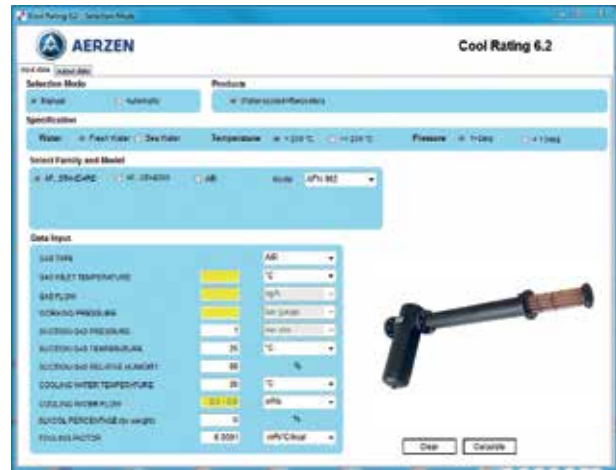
Cool Rating 6.2 - Selection Mode

AERZEN

Cool Rating 6.2

Input data | Output data

Selection Mode

Manual | Automatic

Products

Water cooled aftercoolers

Specification

Water: Fresh Water | Sea Water

Temperature: < 200 °C | >= 200 °C

Pressure: > 1 barg | < 1 barg

Select Family and Model

AF_STANDARD | AF_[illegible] | AB

Model: AFN 962

Data Input

| | | |
|---|---|---|
| GAS TYPE | | AIR |
| GAS INLET TEMPERATURE | | °C |
| GAS FLOW | | kg/h |
| WORKING PRESSURE | | bar (gauge) |
| SUCTION GAS PRESSURE | 1 | bar abs |
| SUCTION GAS TEMPERATURE | 25 | °C |
| SUCTION GAS RELATIVE HUMIDITY | 60 | % |
| COOLING WATER TEMPERATURE | 30 | °C |
| COOLING WATER FLOW | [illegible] | m³/h |
| GLYCOL PERCENTAGE (by weight) | 0 | % |
| FOULING FACTOR | 0.0001 | m²h°C/kcal |

Clear | Calculate